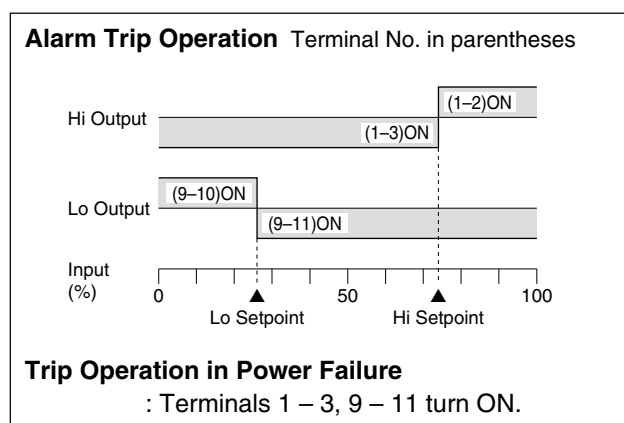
**Alarm Trip Operation** Terminal No. in parentheses

Hi Output

(1–2)ON

(1–3)ON

Lo Output

(9–10)ON

(9–11)ON

Input (%)

0

50

100

Lo Setpoint

Hi Setpoint

**Trip Operation in Power Failure**

: Terminals 1 – 3, 9 – 11 turn ON.